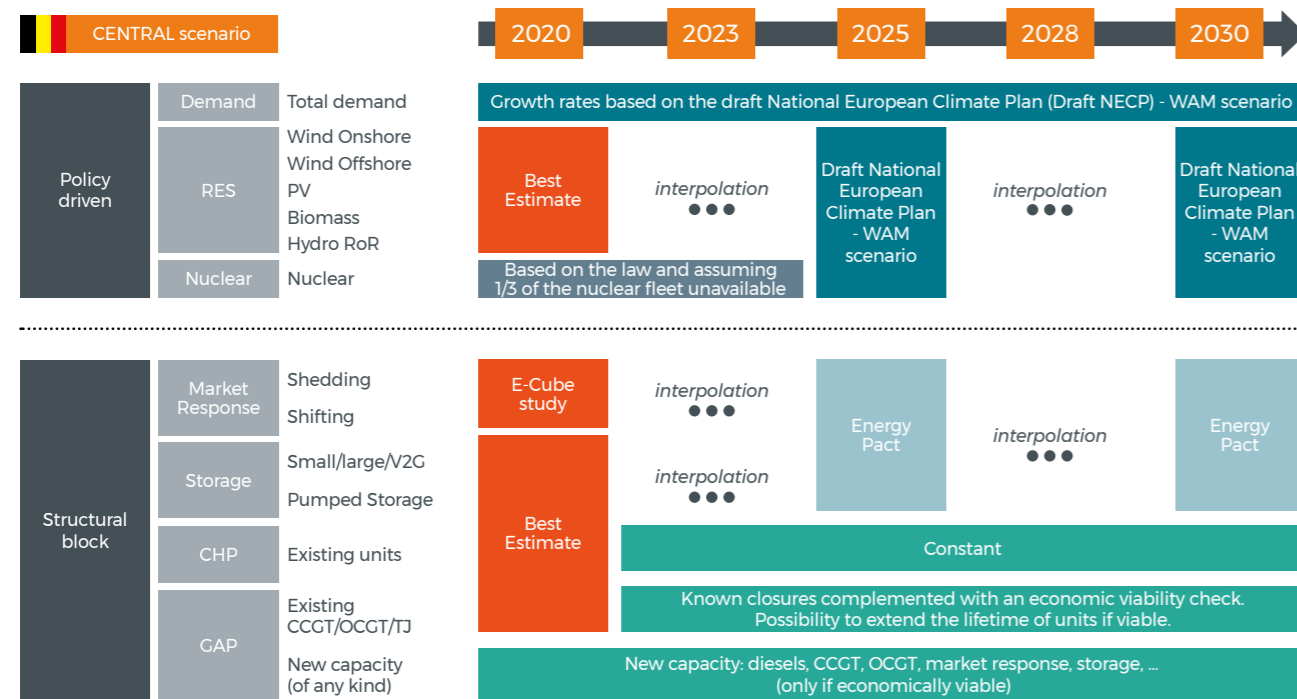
CENTRAL scenario

2020 2023 2025 2028 2030

Policy driven

Demand Total demand

Growth rates based on the draft National European Climate Plan (Draft NECP) - WAM scenario

RES Wind Onshore Wind Offshore PV Biomass Hydro RoR

Best Estimate

interpolation
●●●

Draft National European Climate Plan - WAM scenario

interpolation
●●●

Draft National European Climate Plan - WAM scenario

Nuclear Nuclear

Based on the law and assuming 1/3 of the nuclear fleet unavailable

Structural block

Market Response Shedding Shifting

E-Cube study

interpolation
●●●

Energy Pact

interpolation
●●●

Energy Pact

Storage Small/large/V2G Pumped Storage

interpolation
●●●

Best Estimate

CHP Existing units

Constant

GAP Existing CCGT/OCGT/TJ

Known closures complemented with an economic viability check. Possibility to extend the lifetime of units if viable.

New capacity (of any kind)

New capacity: diesels, CCGT, OCGT, market response, storage, ... (only if economically viable)